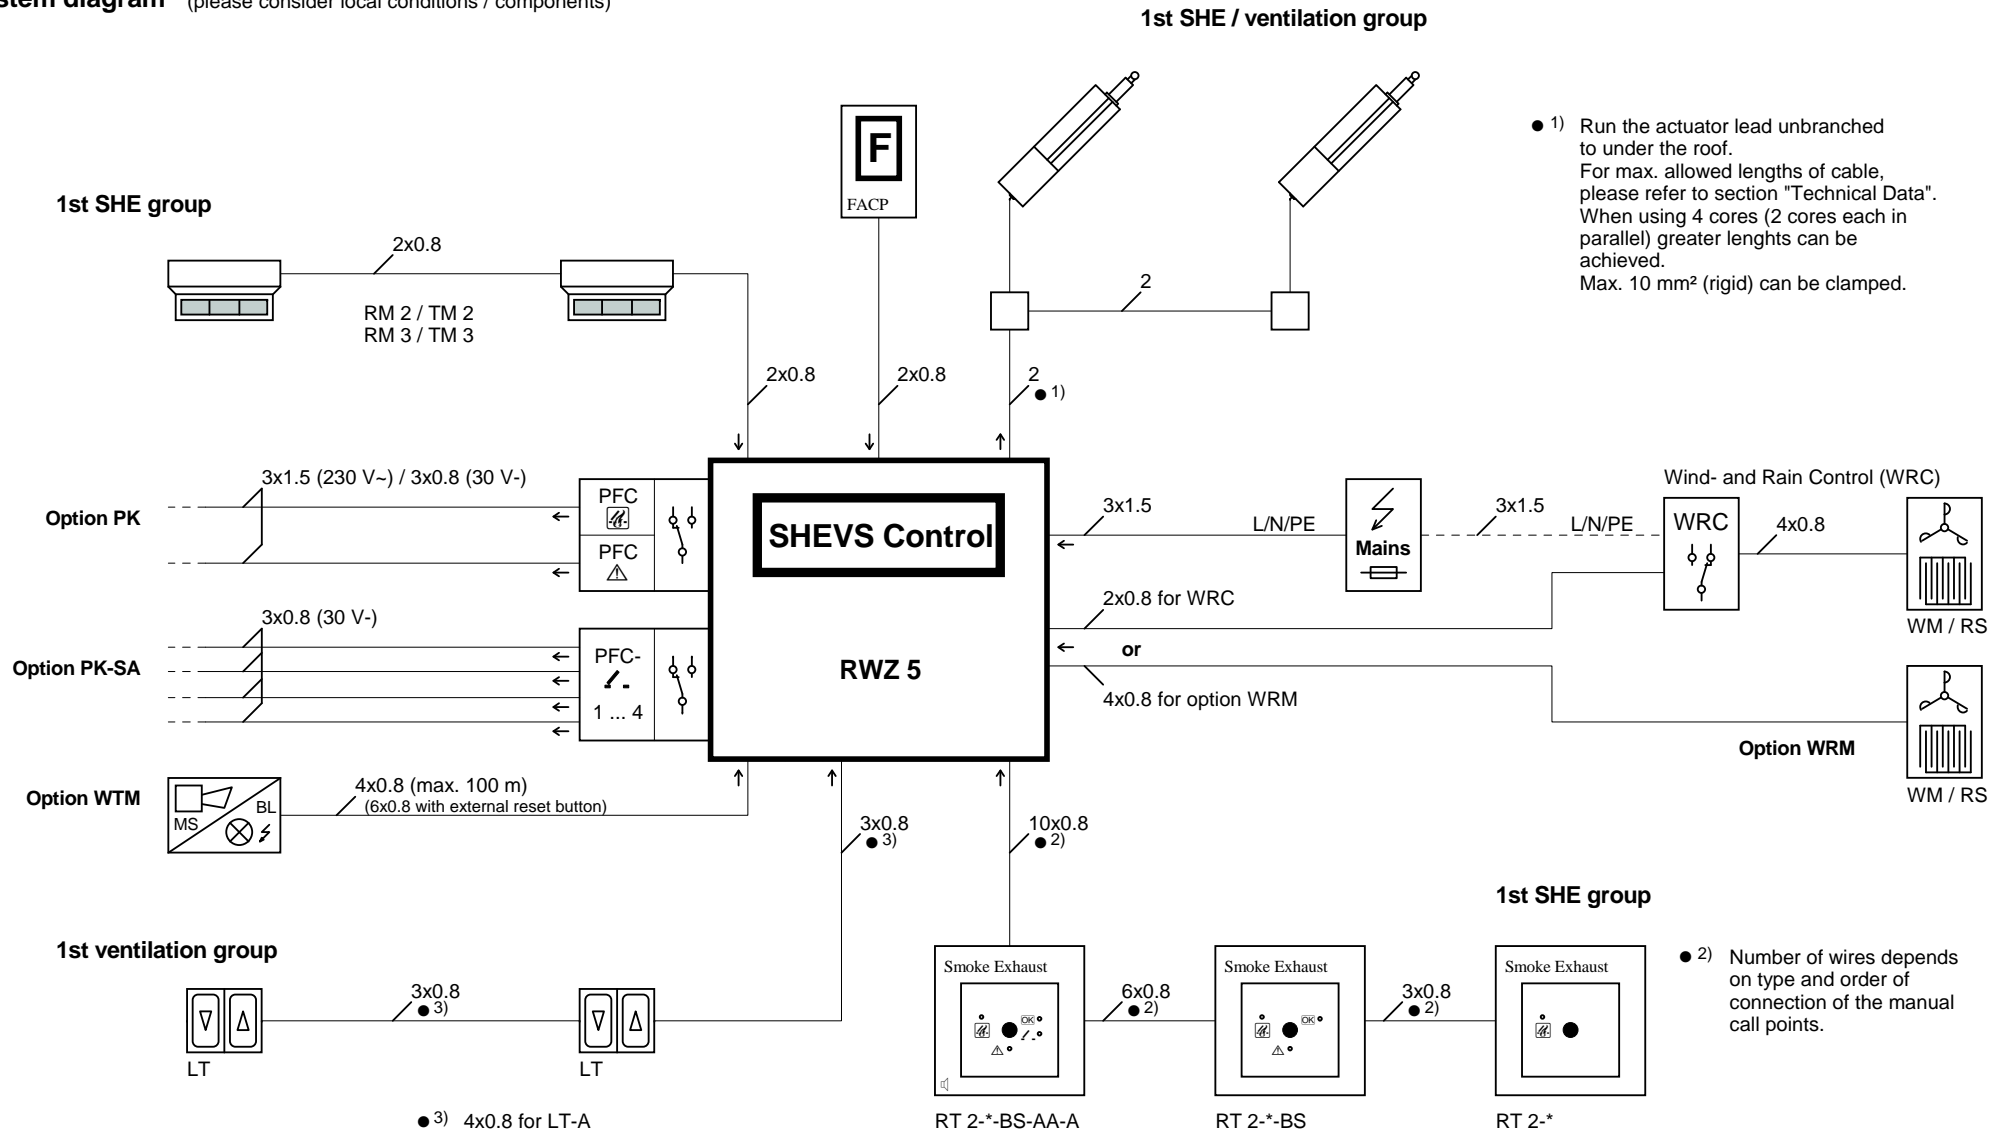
stem diagram (please consider local conditions / components)

1st SHE / ventilation group

● 1) Run the actuator lead unbranched to under the roof.
For max. allowed lengths of cable, please refer to section "Technical Data".
When using 4 cores (2 cores each in parallel) greater lenghts can be achieved.
Max. 10 mm² (rigid) can be clamped.

F
FACP

1st SHE group

2x0.8

RM 2 / TM 2
RM 3 / TM 3

2

2x0.8

2x0.8

2
● 1)

3x1.5 (230 V~) / 3x0.8 (30 V-)

Option PK

PFC

PFC

SHEVS Control

RWZ 5

3x1.5

L/N/PE

Mains

3x1.5

L/N/PE

Wind- and Rain Control (WRC)

WRC

4x0.8

WM / RS

2x0.8 for WRC

or

4x0.8 for option WRM

Option WRM

WM / RS

3x0.8 (30 V-)

Option PK-SA

PFC-

1 ... 4

Option WTM

MS

BL

4x0.8 (max. 100 m)
(6x0.8 with external reset button)

3x0.8
● 3)

10x0.8
● 2)

1st SHE group

1st ventilation group

3x0.8
● 3)

LT

LT

Smoke Exhaust

6x0.8
● 2)

Smoke Exhaust

3x0.8
● 2)

Smoke Exhaust

● 2) Number of wires depends on type and order of connection of the manual call points.

● 3) 4x0.8 for LT-A

RT 2-*-BS-AA-A

RT 2-*-BS

RT 2-*